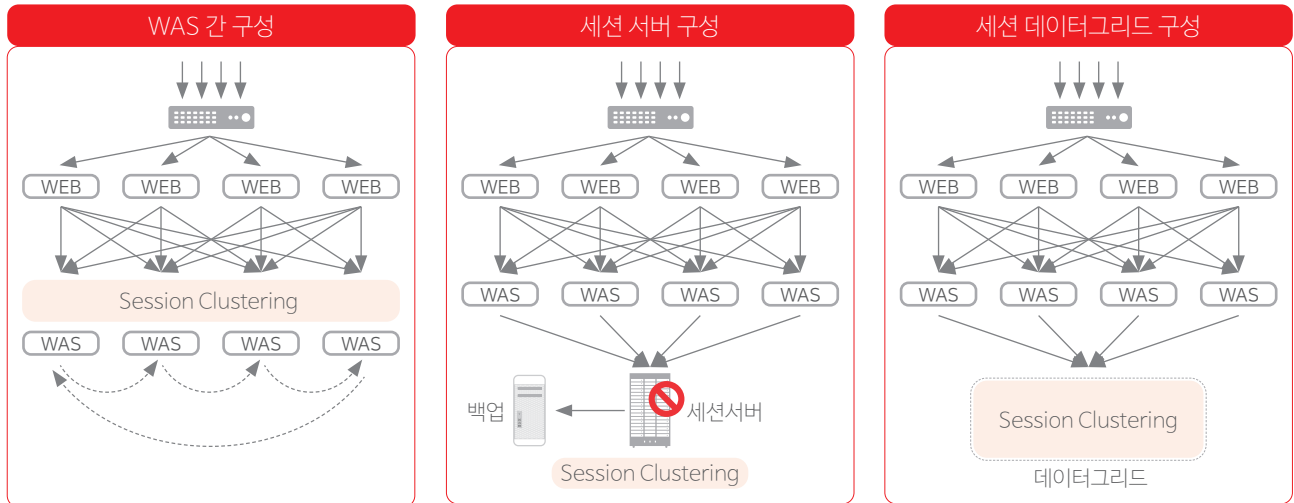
WAS 간 구성

WEB WEB WEB WEB

Session Clustering

WAS WAS WAS WAS

세션 서버 구성

WEB WEB WEB WEB

WAS WAS WAS WAS

백업

세션서버

Session Clustering

세션 데이터그리드 구성

WEB WEB WEB WEB

WAS WAS WAS WAS

Session Clustering

데이터그리드